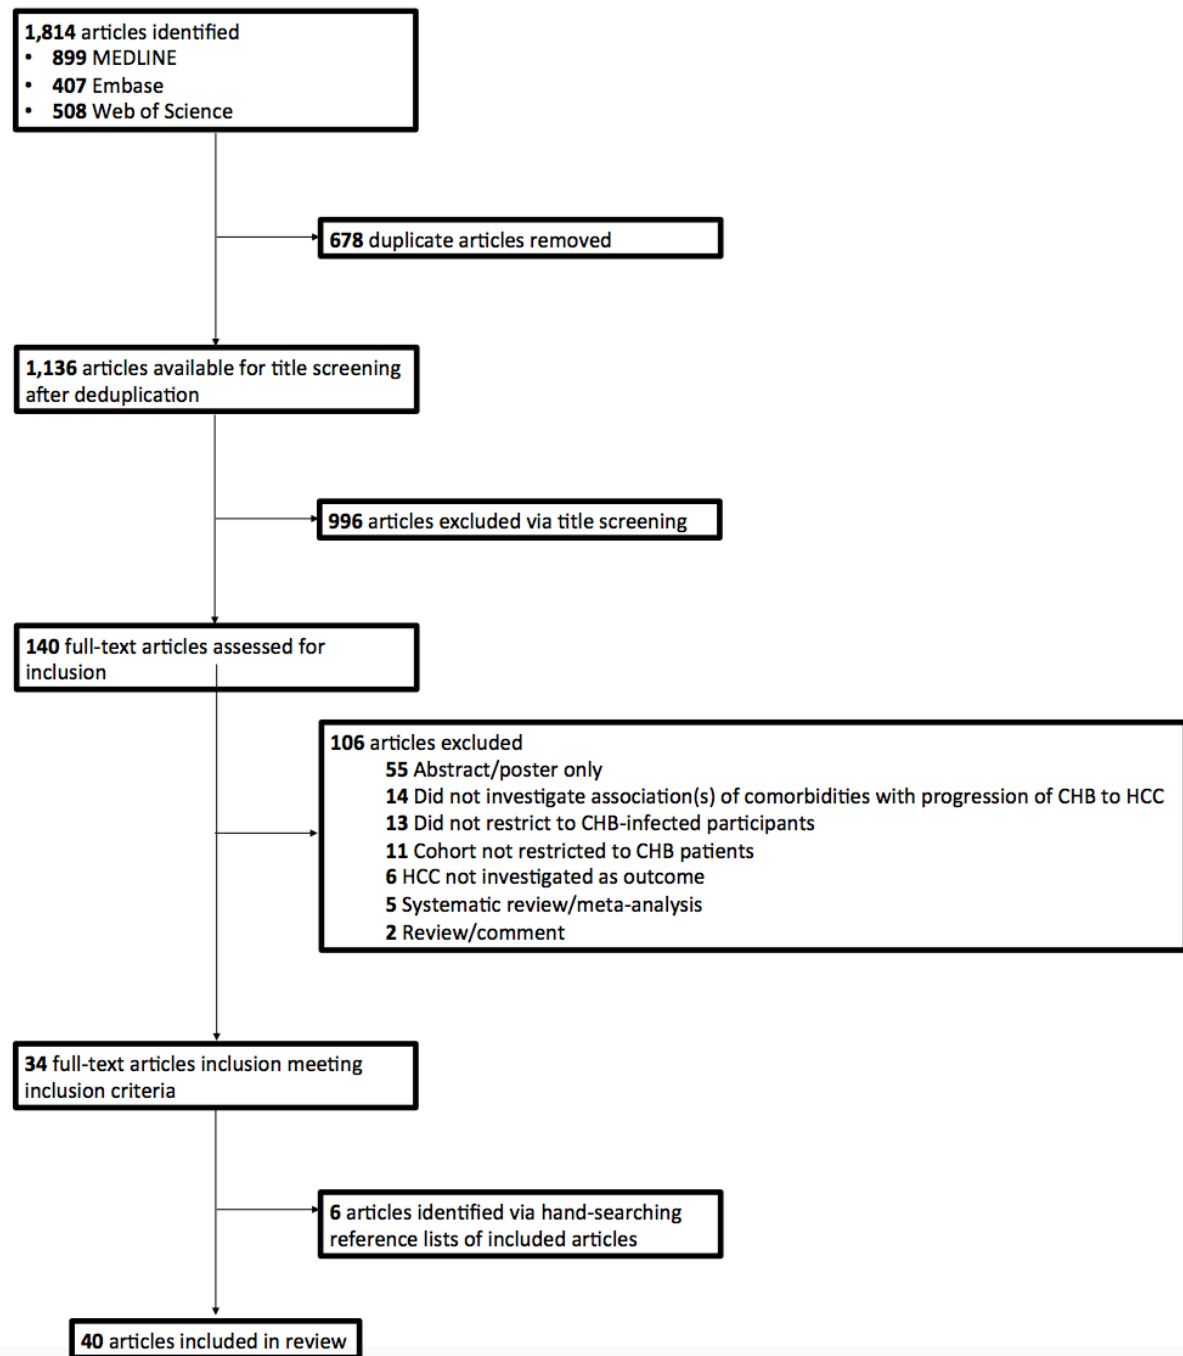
1,814 articles identified
• 899 MEDLINE
• 407 Embase
• 508 Web of Science

678 duplicate articles removed

1,136 articles available for title screening after deduplication

996 articles excluded via title screening

140 full-text articles assessed for inclusion

106 articles excluded
55 Abstract/poster only
14 Did not investigate association(s) of comorbidities with progression of CHB to HCC
13 Did not restrict to CHB-infected participants
11 Cohort not restricted to CHB patients
6 HCC not investigated as outcome
5 Systematic review/meta-analysis
2 Review/comment

34 full-text articles inclusion meeting inclusion criteria

6 articles identified via hand-searching reference lists of included articles

40 articles included in review